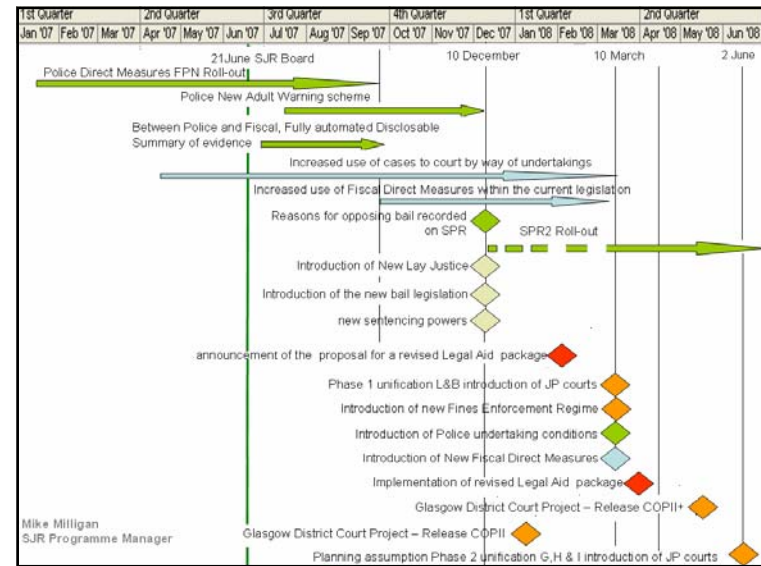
1st Quarter | 2nd Quarter | 3rd Quarter | 4th Quarter | 1st Quarter | 2nd Quarter

Jan '07 | Feb '07 | Mar '07 | Apr '07 | May '07 | Jun '07 | Jul '07 | Aug '07 | Sep '07 | Oct '07 | Nov '07 | Dec '07 | Jan '08 | Feb '08 | Mar '08 | Apr '08 | May '08 | Jun '08

21June SJR Board

10 December

10 March

2 June

Police Direct Measures FPN Roll-out

Police New Adult Warning scheme

Between Police and Fiscal, Fully automated Disclosable Summary of evidence

Increased use of cases to court by way of undertakings

Increased use of Fiscal Direct Measures within the current legislation

Reasons for opposing bail recorded on SPR

SPR2 Roll-out

Introduction of New Lay Justice

Introduction of the new bail legislation

new sentencing powers

announcement of the proposal for a revised Legal Aid package

Phase 1 unification L&B introduction of JP courts

Introduction of new Fines Enforcement Regime

Introduction of Police undertaking conditions

Introduction of New Fiscal Direct Measures

Implementation of revised Legal Aid package

Glasgow District Court Project – Release COPII+

Mike Milligan
SJR Programme Manager

Glasgow District Court Project – Release COPII

Planning assumption Phase 2 unification G,H & I introduction of JP courts